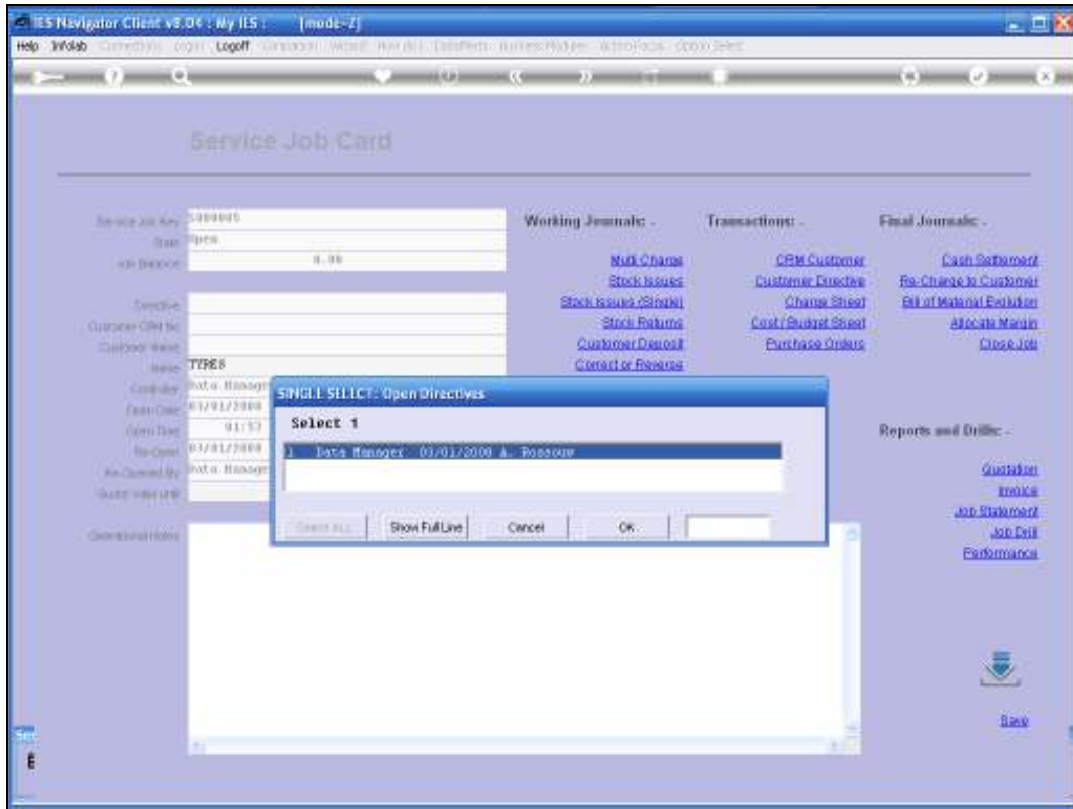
IES Navigator Client v8.04 : My IES : [mode-Z]

Help Infolab Connections Login Logoff Companion Wizard How do I DataMarts Business Modules Action Focus Option Select

Service Job Card

Service Job Key 100005
State Open
Job Balance 0.00

Directive
Customer CRM No
Customer Name
Name TYRES
Controller Data Manager
Open Date 01/01/2008
Open Time 01:53
Re-Open 01/01/2008
Re-Opened By Data Manager
Budget Value Limit

Operational Notes

Working Journals: .
Multi Charge
Stock Issues
Stock Issues (Single)
Stock Returns
Customer Deposit
Correct or Reverse

Transactions: .
CRM Customer
Customer Directive
Charge Sheet
Cost / Budget Sheet
Purchase Orders

Final Journals: .
Cash Settlement
Re-Charge to Customer
Bill of Material Evolution
Allocate Margin
Close Job

Reports and Drills: .
Quotation
Invoice
Job Statement
Job Drill
Performance

Save

SINGLE SELECT: Open Directives

Select 1

1 Data Manager 01/01/2008 A. Rossouw

Select ALL Show Full Line Cancel OK